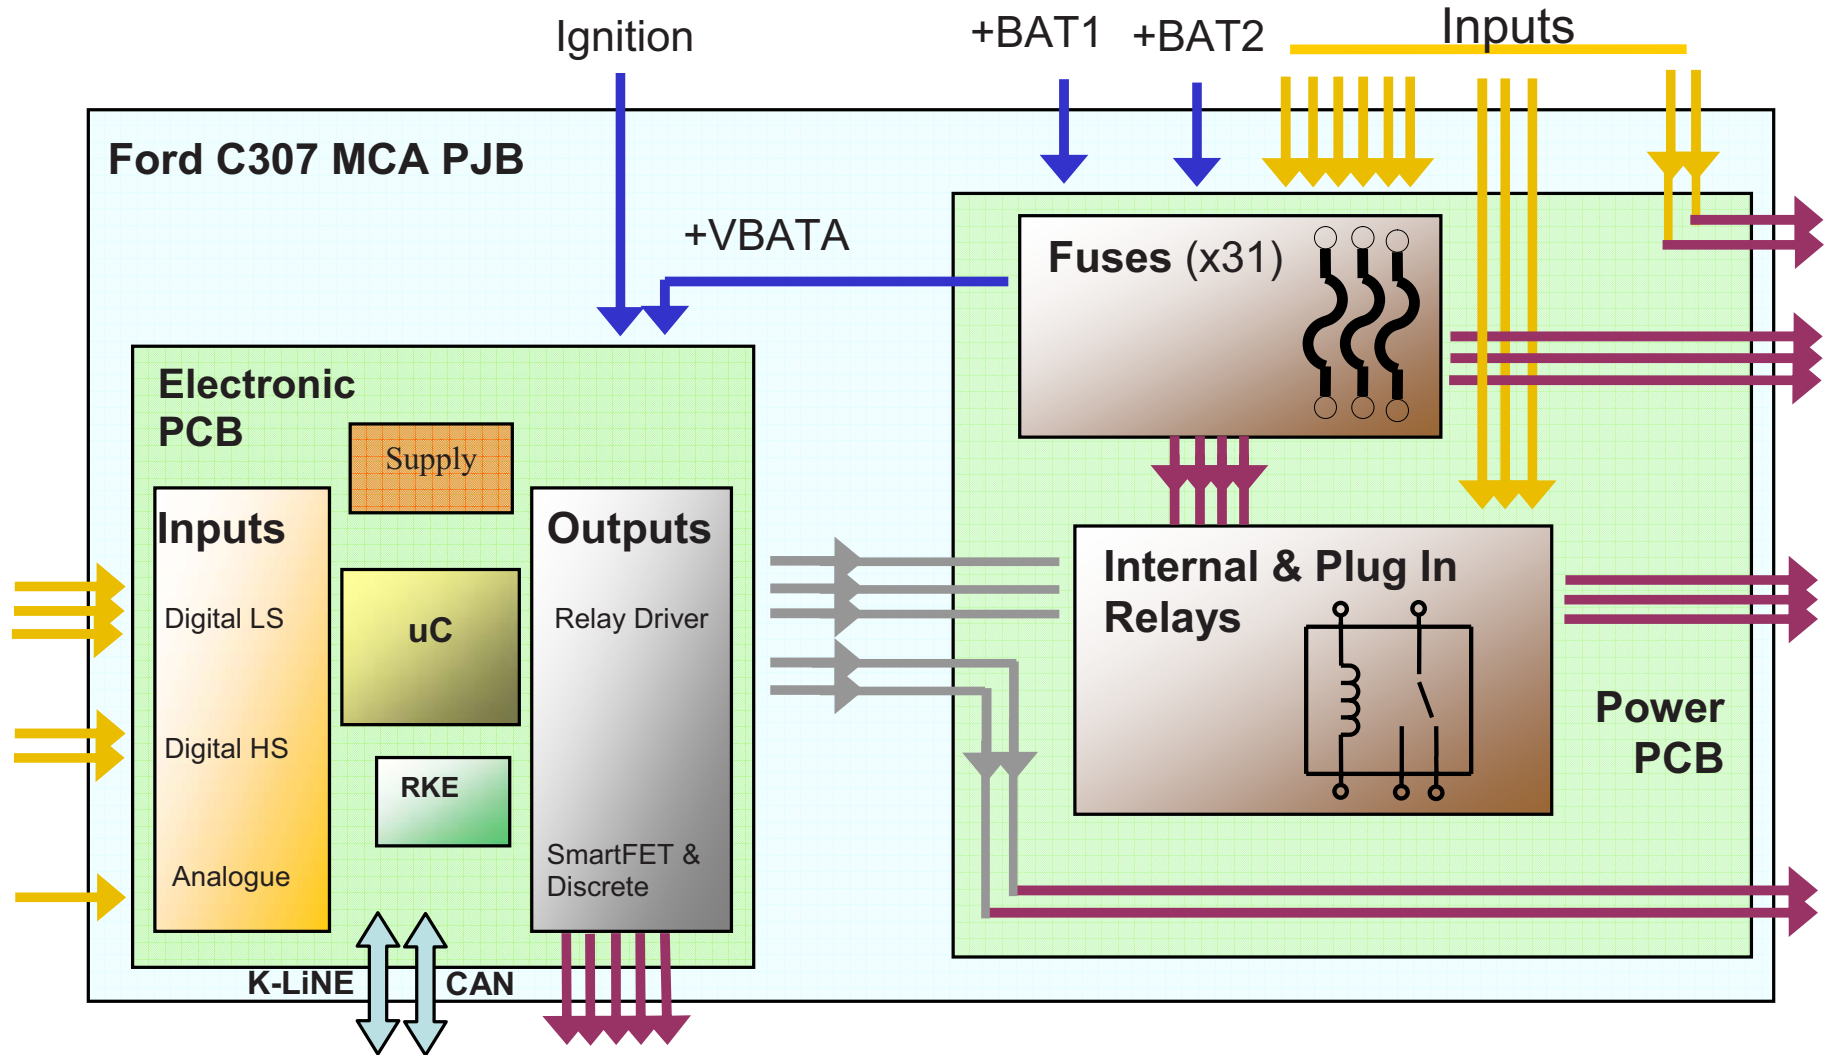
Ignition

+BAT1 +BAT2

Inputs

Ford C307 MCA PJB

+VBATA

Fuses (x31)

Electronic PCB

Supply

Inputs

Digital LS

Digital HS

Analogue

uC

RKE

Outputs

Relay Driver

SmartFET & Discrete

Internal & Plug In Relays

Power PCB

K-LiNE

CAN